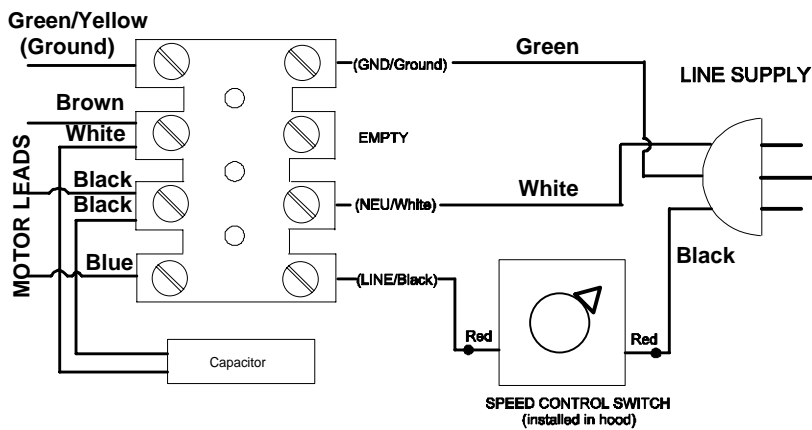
Green/Yellow
(Ground)

(GND/Ground)

Green

LINE SUPPLY

Brown

White

EMPTY

MOTOR LEADS

Black

Black

(NEU/White)

White

Blue

(LINE/Black)

Black

Red

Red

Capacitor

SPEED CONTROL SWITCH
(installed in hood)